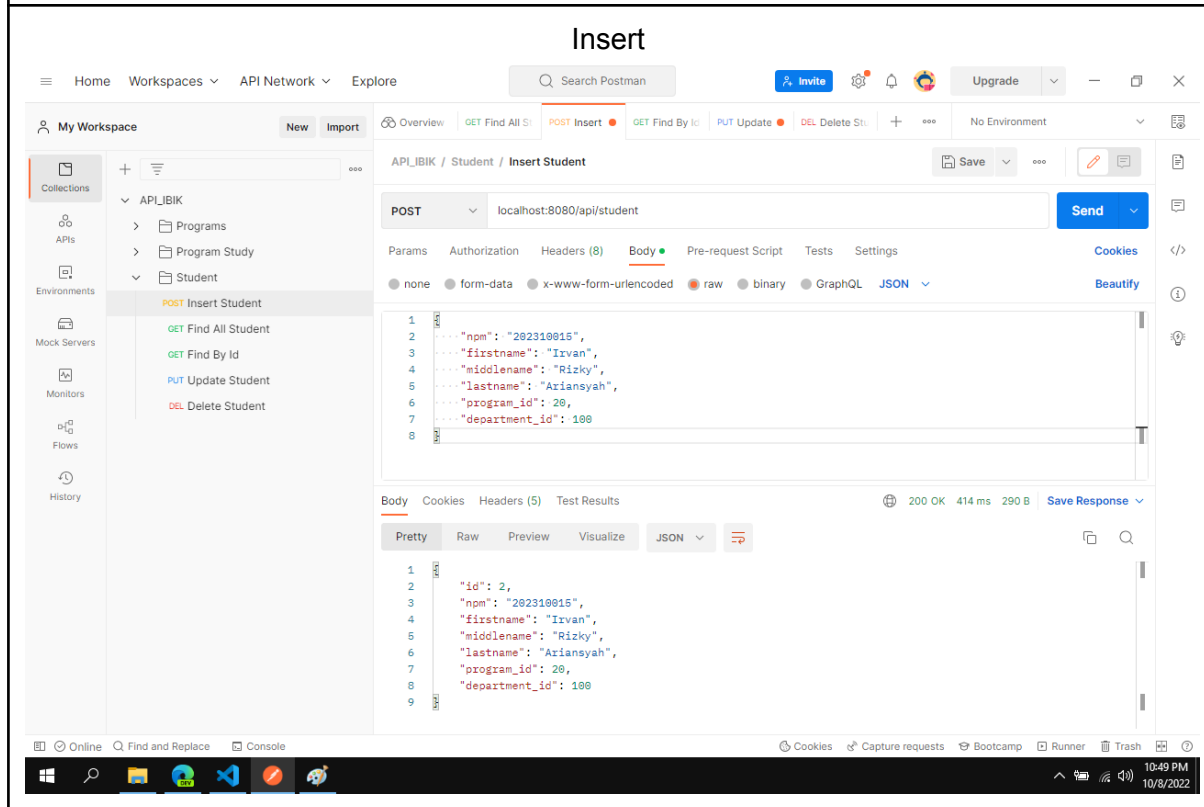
Insert

Home Workspaces API Network Explore Search Postman Invite Upgrade

My Workspace New Import

Overview GET Find All St POST Insert GET Find By Ic PUT Update DEL Delete St No Environment

Collections
APIs
Environments
Mock Servers
Monitors
Flows
History

API_IBIK
Programs
Program Study
Student
POST Insert Student
GET Find All Student
GET Find By Id
PUT Update Student
DEL Delete Student

API_IBIK / Student / Insert Student Save

POST localhost:8080/api/student Send

Params Authorization Headers (8) Body Pre-request Script Tests Settings Cookies

none form-data x-www-form-urlencoded raw binary GraphQL JSON Beautify

1 {
2 "npm": "202310015",
3 "firstname": "Irvan",
4 "middlename": "Rizky",
5 "lastname": "Ariansyah",
6 "program_id": 20,
7 "department_id": 100
8 }

Body Cookies Headers (5) Test Results 200 OK 414 ms 290 B Save Response

Pretty Raw Preview Visualize JSON

1 {
2 "id": 2,
3 "npm": "202310015",
4 "firstname": "Irvan",
5 "middlename": "Rizky",
6 "lastname": "Ariansyah",
7 "program_id": 20,
8 "department_id": 100
9 }

Online Find and Replace Console Cookies Capture requests Bootcamp Runner Trash

10:49 PM
10/8/2022